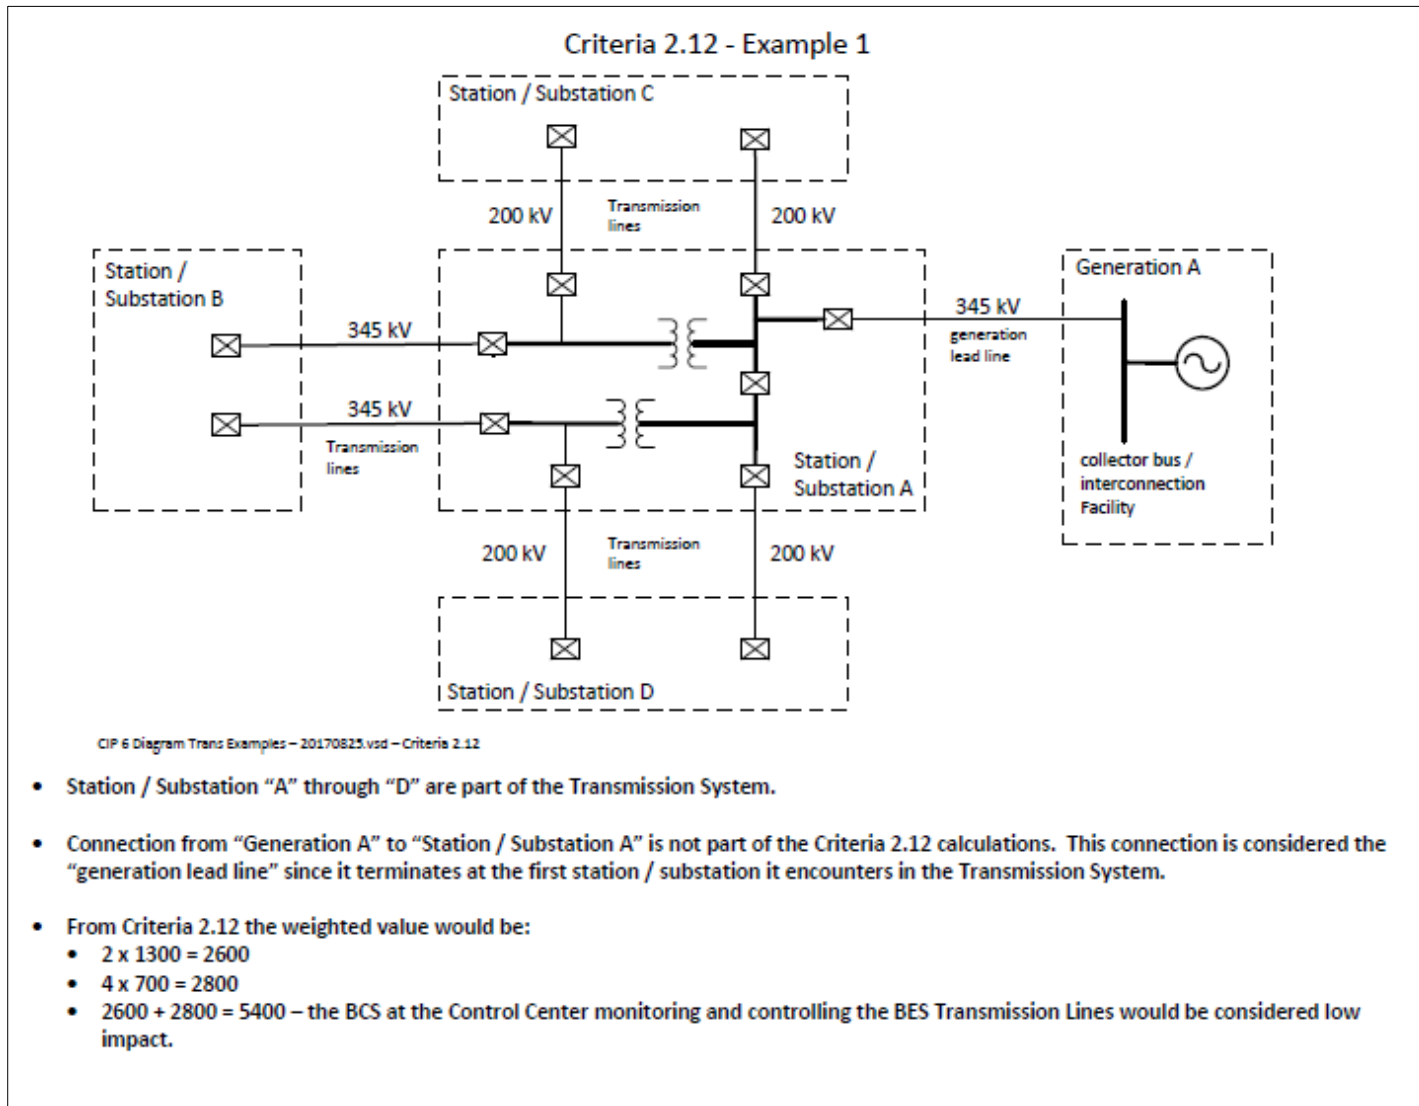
Criteria 2.12 - Example 1

Station / Substation C

200 kV

Transmission lines

200 kV

Station / Substation B

Generation A

345 kV

345 kV

generation lead line

345 kV

Transmission lines

Station / Substation A

collector bus / interconnection Facility

200 kV

Transmission lines

200 kV

Station / Substation D

CIP 6 Diagram Trans Examples – 20170825.vsd – Criteria 2.12

• Station / Substation "A" through "D" are part of the Transmission System.

• Connection from "Generation A" to "Station / Substation A" is not part of the Criteria 2.12 calculations. This connection is considered the "generation lead line" since it terminates at the first station / substation it encounters in the Transmission System.

• From Criteria 2.12 the weighted value would be:
 • 2 x 1300 = 2600
 • 4 x 700 = 2800
 • 2600 + 2800 = 5400 – the BCS at the Control Center monitoring and controlling the BES Transmission Lines would be considered low impact.